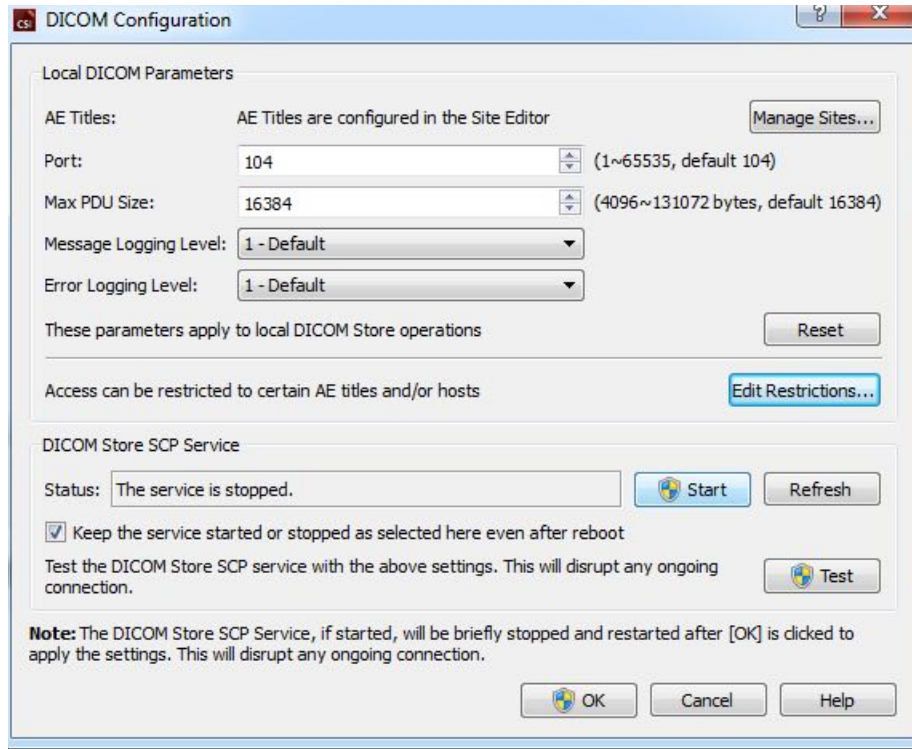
DICOM Configuration

?

X

Local DICOM Parameters

AE Titles: AE Titles are configured in the Site Editor

Manage Sites...

Port: 104 (1~65535, default 104)

Max PDU Size: 16384 (4096~131072 bytes, default 16384)

Message Logging Level: 1 - Default

Error Logging Level: 1 - Default

These parameters apply to local DICOM Store operations

Reset

Access can be restricted to certain AE titles and/or hosts

Edit Restrictions...

DICOM Store SCP Service

Status: The service is stopped.

Start

Refresh

Keep the service started or stopped as selected here even after reboot

Test the DICOM Store SCP service with the above settings. This will disrupt any ongoing connection.

Test

**Note:** The DICOM Store SCP Service, if started, will be briefly stopped and restarted after [OK] is clicked to apply the settings. This will disrupt any ongoing connection.

OK

Cancel

Help